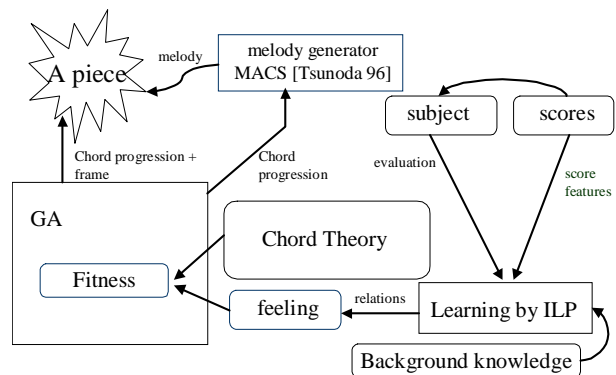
A piece

melody

melody generator
MACS [Tsunoda 96]

subject

scores

Chord progression + frame

Chord progression

evaluation

score features

GA

Fitness

Chord Theory

feeling

relations

Learning by ILP

Background knowledge